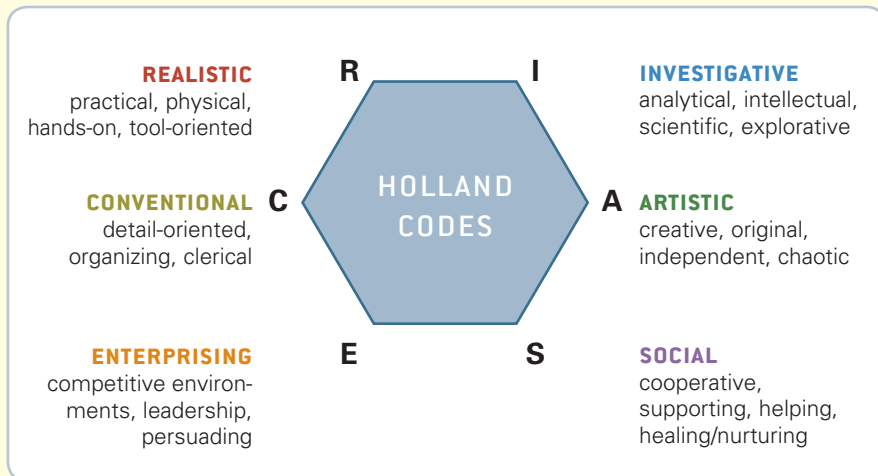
REALISTIC
practical, physical, hands-on, tool-oriented

R

I

INVESTIGATIVE
analytical, intellectual, scientific, explorative

CONVENTIONAL
detail-oriented, organizing, clerical

C

HOLLAND CODES

A

ARTISTIC
creative, original, independent, chaotic

ENTERPRISING
competitive environments, leadership, persuading

E

S

SOCIAL
cooperative, supporting, helping, healing/nurturing